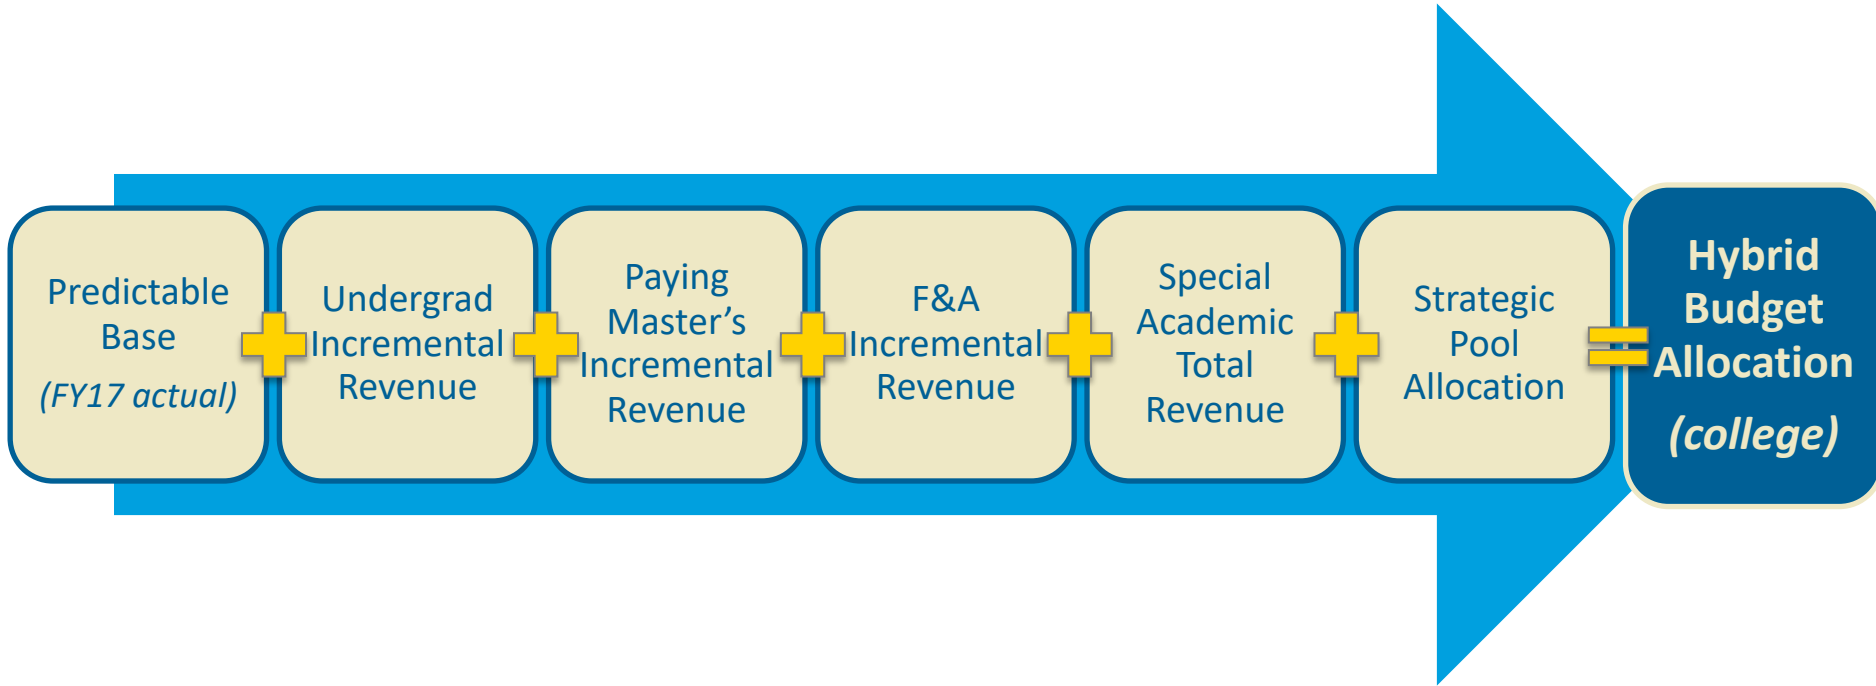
Predictable Base
(FY17 actual)

Undergrad Incremental Revenue

Paying Master's Incremental Revenue

F&A Incremental Revenue

Special Academic Total Revenue

Strategic Pool Allocation

Hybrid Budget Allocation
(college)